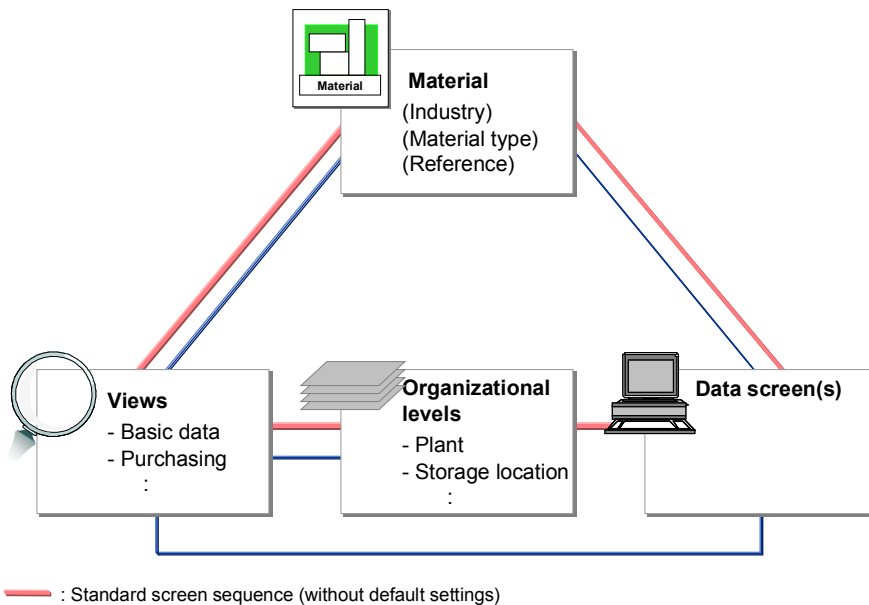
Material

Material
(Industry)
(Material type)
(Reference)

Views
- Basic data
- Purchasing
:

Organizational levels
- Plant
- Storage location
:

Data screen(s)

: Standard screen sequence (without default settings)